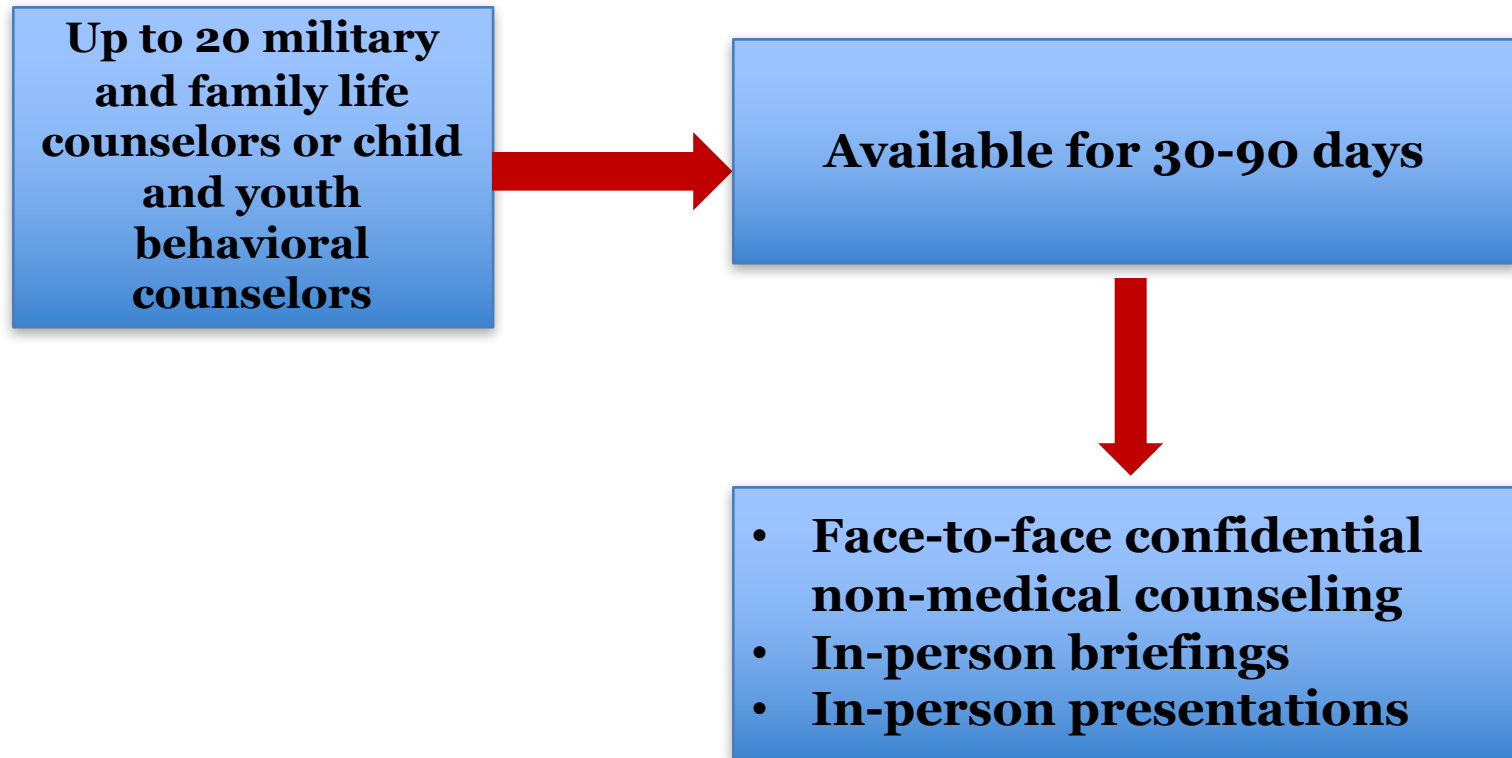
Up to 20 military and family life counselors or child and youth behavioral counselors

Available for 30-90 days

- Face-to-face confidential non-medical counseling
- In-person briefings
- In-person presentations